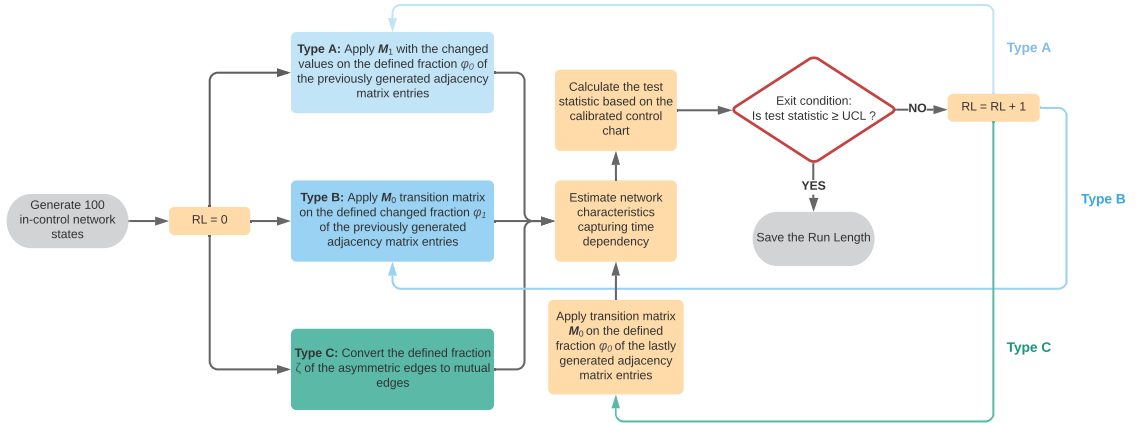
Generate 100 in-control network states

RL = 0

**Type A:** Apply $M_1$ with the changed values on the defined fraction $\varphi_0$ of the previously generated adjacency matrix entries

**Type B:** Apply $M_0$ transition matrix on the defined changed fraction $\varphi_1$ of the previously generated adjacency matrix entries

**Type C:** Convert the defined fraction $\zeta$ of the asymmetric edges to mutual edges

Calculate the test statistic based on the calibrated control chart

Estimate network characteristics capturing time dependency

Apply transition matrix $M_0$ on the defined fraction $\varphi_0$ of the lastly generated adjacency matrix entries

Exit condition: Is test statistic ≥ UCL ?

NO

RL = RL + 1

YES

Save the Run Length

Type A

Type B

Type C